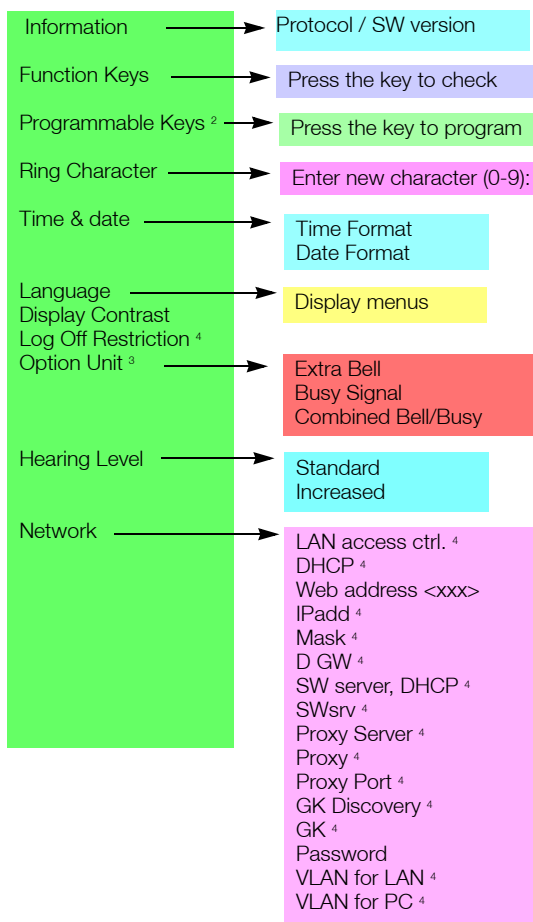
Information
Protocol / SW version

Function Keys
Press the key to check

Programmable Keys $^2$
Press the key to program

Ring Character
Enter new character (0-9):

Time & date
Time Format
Date Format

Language
Display Contrast
Log Off Restriction $^4$
Display menus

Option Unit $^3$
Extra Bell
Busy Signal
Combined Bell/Busy

Hearing Level
Standard
Increased

Network
LAN access ctrl. $^4$
DHCP $^4$
Web address <xxx>
IPadd $^4$
Mask $^4$
D GW $^4$
SW server, DHCP $^4$
SWsrv $^4$
Proxy Server $^4$
Proxy $^4$
Proxy Port $^4$
GK Discovery $^4$
GK $^4$
Password
VLAN for LAN $^4$
VLAN for PC $^4$